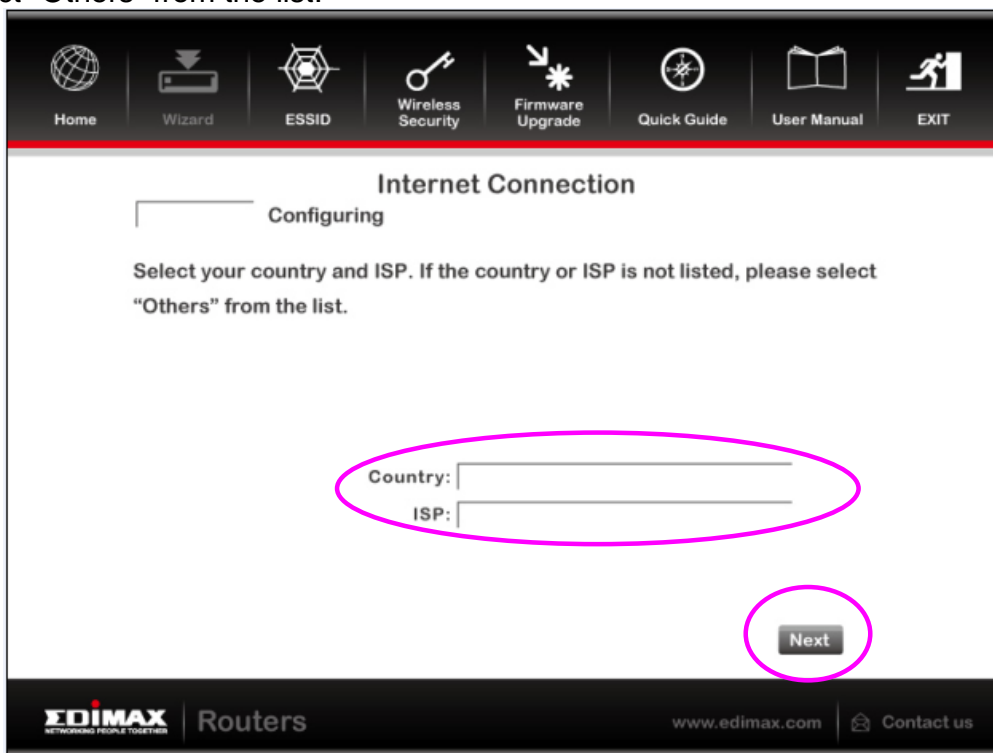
"Others" from the list.

Home Wizard ESSID Wireless Security Firmware Upgrade Quick Guide User Manual EXIT

Internet Connection

Configuring

Select your country and ISP. If the country or ISP is not listed, please select "Others" from the list.

Country:

ISP:

Next

EDIMAX NETWORKING PEOPLE TOGETHER Routers www.edimax.com Contact us